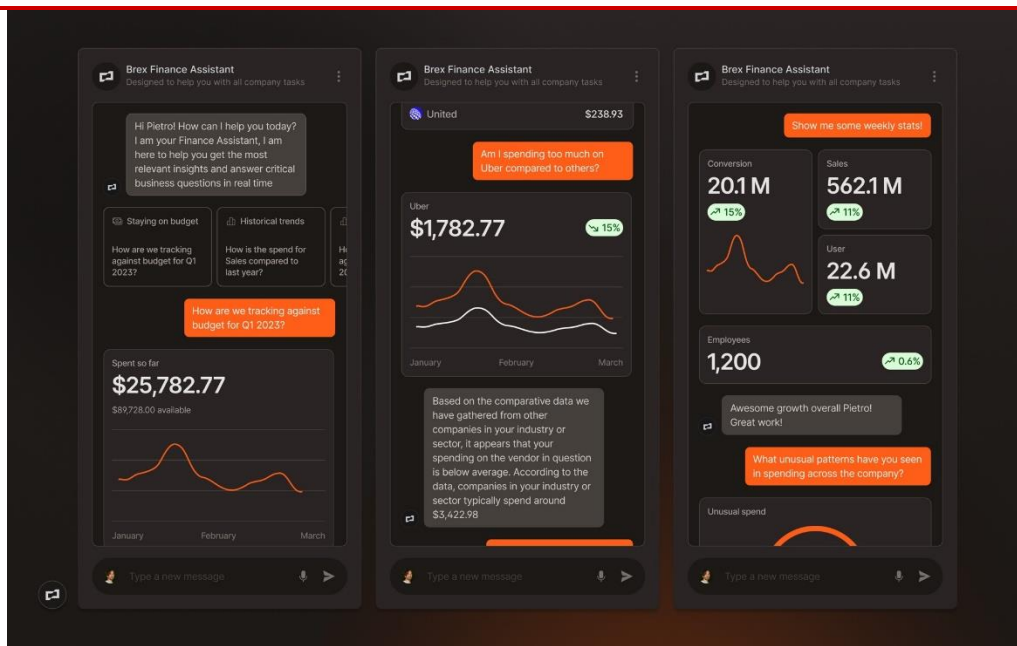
Brex Finance Assistant
Designed to help you with all company tasks

Hi Pietro! How can I help you today? I am your Finance Assistant, I am here to help you get the most relevant insights and answer critical business questions in real time

Staying on budget
How are we tracking against budget for Q1 2023?

Historical trends
How is the spend for Sales compared to last year?

How are we tracking against budget for Q1 2023?

Spent so far
$25,782.77
$89,728.00 available

January February March

Type a new message

Brex Finance Assistant
Designed to help you with all company tasks

United $238.93

Am I spending too much on Uber compared to others?

Uber
$1,782.77
15%

January February March

Based on the comparative data we have gathered from other companies in your industry or sector, it appears that your spending on the vendor in question is below average. According to the data, companies in your industry or sector typically spend around $3,422.98

Type a new message

Brex Finance Assistant
Designed to help you with all company tasks

Show me some weekly stats!

Conversion
20.1 M
15%

Sales
562.1 M
11%

User
22.6 M
11%

Employees
1,200
0.6%

Awesome growth overall Pietro! Great work!

What unusual patterns have you seen in spending across the company?

Unusual spend

Type a new message